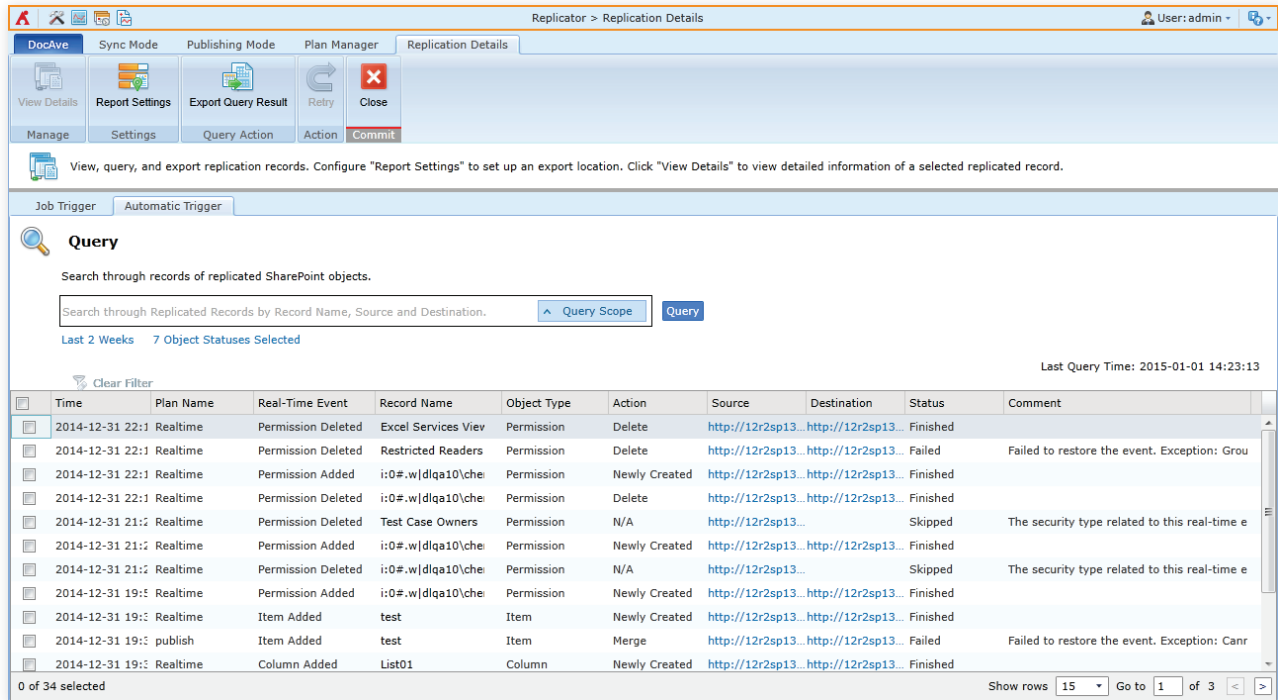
Replicator > Replication Details

User: admin

DocAve | Sync Mode | Publishing Mode | Plan Manager | Replication Details

View Details | Report Settings | Export Query Result | Retry | Close

Manage | Settings | Query Action | Action | Commit

View, query, and export replication records. Configure "Report Settings" to set up an export location. Click "View Details" to view detailed information of a selected replicated record.

Job Trigger | Automatic Trigger

Query

Search through records of replicated SharePoint objects.

Search through Replicated Records by Record Name, Source and Destination. | Query Scope | Query

Last 2 Weeks   7 Object Statuses Selected

Last Query Time: 2015-01-01 14:23:13

Clear Filter

| | Time | Plan Name | Real-Time Event | Record Name | Object Type | Action | Source | Destination | Status | Comment |
|---|---|---|---|---|---|---|---|---|---|---|
| | 2014-12-31 22:1 | Realtime | Permission Deleted | Excel Services Viev | Permission | Delete | http://12r2sp13... | http://12r2sp13... | Finished | |
| | 2014-12-31 22:1 | Realtime | Permission Deleted | Restricted Readers | Permission | Delete | http://12r2sp13... | http://12r2sp13... | Failed | Failed to restore the event. Exception: Grou |
| | 2014-12-31 22:1 | Realtime | Permission Added | i:0#.w\|dlqa10\chei | Permission | Newly Created | http://12r2sp13... | http://12r2sp13... | Finished | |
| | 2014-12-31 22:1 | Realtime | Permission Deleted | i:0#.w\|dlqa10\chei | Permission | Delete | http://12r2sp13... | http://12r2sp13... | Finished | |
| | 2014-12-31 21:2 | Realtime | Permission Deleted | Test Case Owners | Permission | N/A | http://12r2sp13... | | Skipped | The security type related to this real-time e |
| | 2014-12-31 21:2 | Realtime | Permission Added | i:0#.w\|dlqa10\chei | Permission | Newly Created | http://12r2sp13... | http://12r2sp13... | Finished | |
| | 2014-12-31 21:2 | Realtime | Permission Deleted | i:0#.w\|dlqa10\chei | Permission | N/A | http://12r2sp13... | | Skipped | The security type related to this real-time e |
| | 2014-12-31 19:5 | Realtime | Permission Added | i:0#.w\|dlqa10\chei | Permission | Newly Created | http://12r2sp13... | http://12r2sp13... | Finished | |
| | 2014-12-31 19:3 | Realtime | Item Added | test | Item | Newly Created | http://12r2sp13... | http://12r2sp13... | Finished | |
| | 2014-12-31 19:3 | publish | Item Added | test | Item | Merge | http://12r2sp13... | http://12r2sp13... | Failed | Failed to restore the event. Exception: Canr |
| | 2014-12-31 19:3 | Realtime | Column Added | List01 | Column | Newly Created | http://12r2sp13... | http://12r2sp13... | Finished | |

0 of 34 selected

Show rows 15   Go to 1 of 3